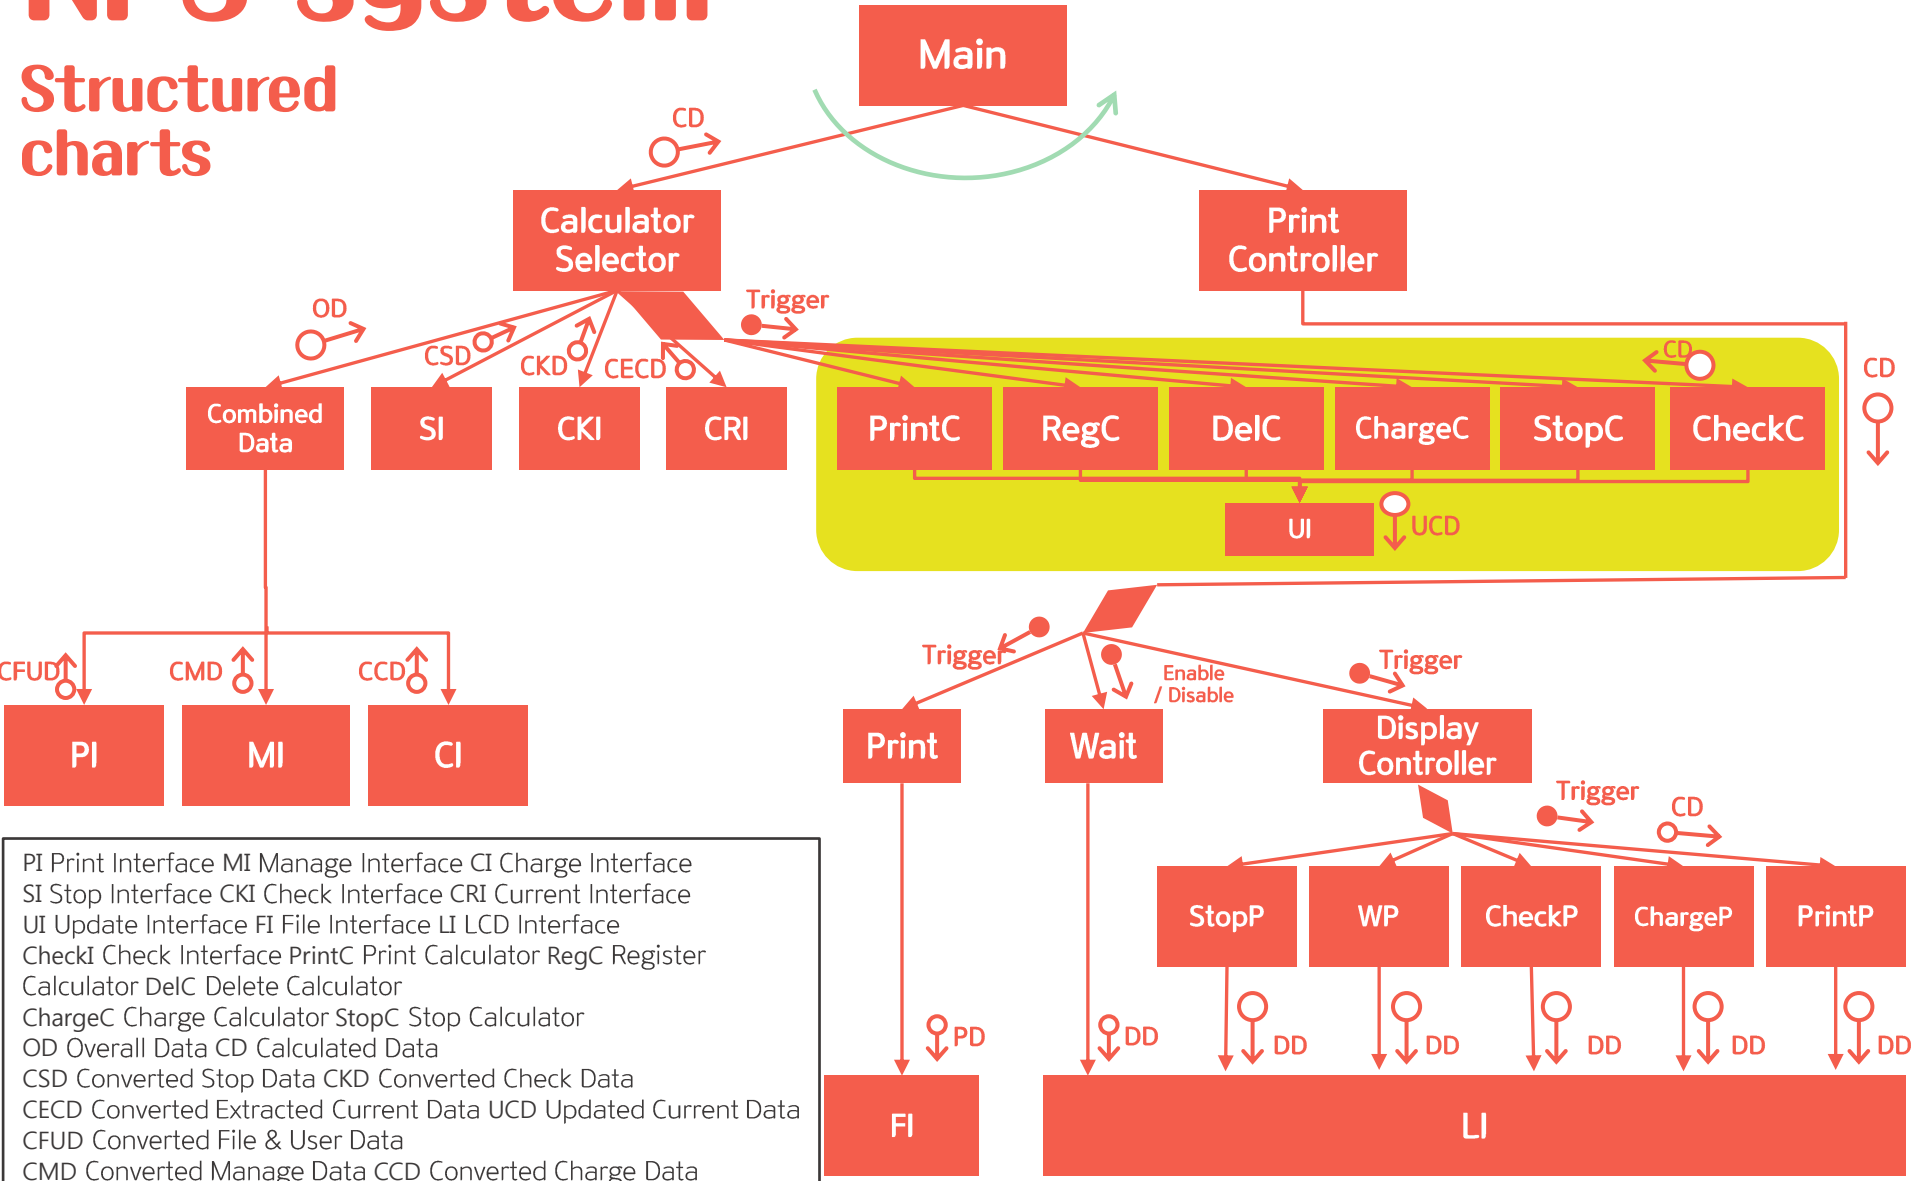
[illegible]

Structured charts

Main

CD

Calculator Selector

Print Controller

OD

CSD

CKD

CECD

Trigger

CD

CD

Combined Data

SI

CKI

CRI

PrintC

RegC

DelC

ChargeC

StopC

CheckC

UI

UCD

CFUD

CMD

CCD

PI

MI

CI

Trigger

Enable / Disable

Trigger

Print

Wait

Display Controller

Trigger

CD

StopP

WP

CheckP

ChargeP

PrintP

PD

DD

DD

DD

DD

DD

DD

FI

LI

PI Print Interface MI Manage Interface CI Charge Interface
SI Stop Interface CKI Check Interface CRI Current Interface
UI Update Interface FI File Interface LI LCD Interface
CheckI Check Interface PrintC Print Calculator RegC Register Calculator DelC Delete Calculator
ChargeC Charge Calculator StopC Stop Calculator
OD Overall Data CD Calculated Data
CSD Converted Stop Data CKD Converted Check Data
CECD Converted Extracted Current Data UCD Updated Current Data
CFUD Converted File & User Data
CMD Converted Manage Data CCD Converted Charge Data